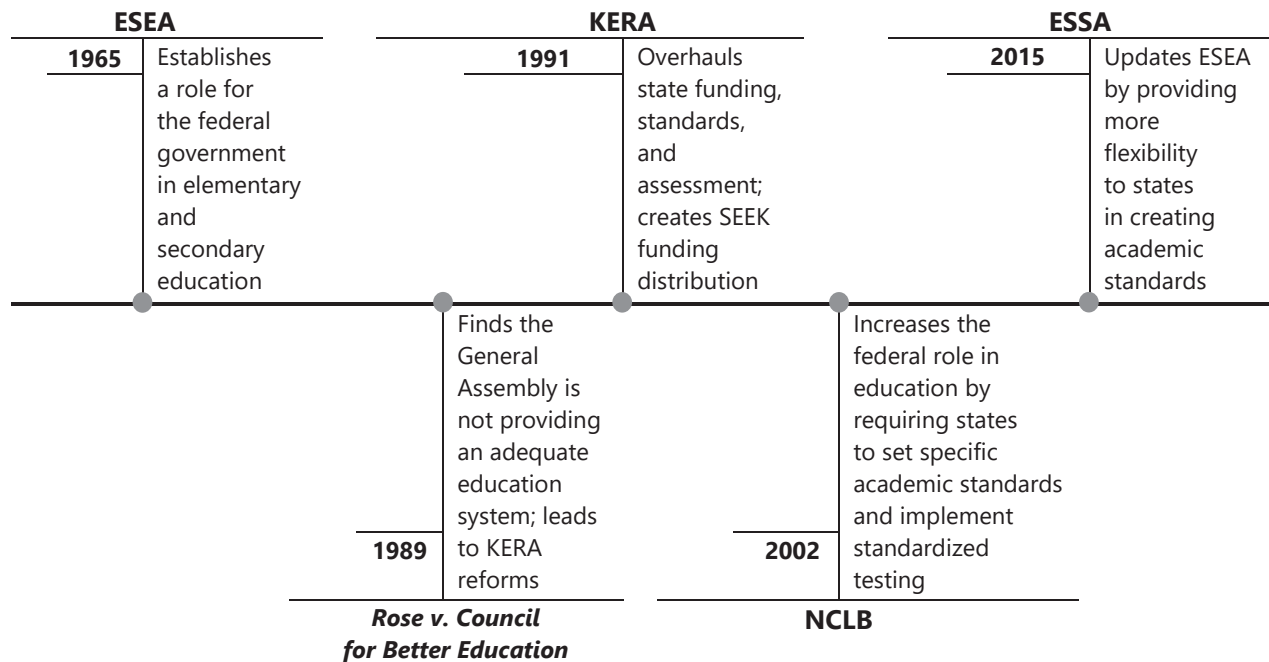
ESEA

1965 Establishes a role for the federal government in elementary and secondary education

KERA

1991 Overhauls state funding, standards, and assessment; creates SEEK funding distribution

ESSA

2015 Updates ESEA by providing more flexibility to states in creating academic standards

1989 Finds the General Assembly is not providing an adequate education system; leads to KERA reforms

Rose v. Council for Better Education

2002 Increases the federal role in education by requiring states to set specific academic standards and implement standardized testing

NCLB